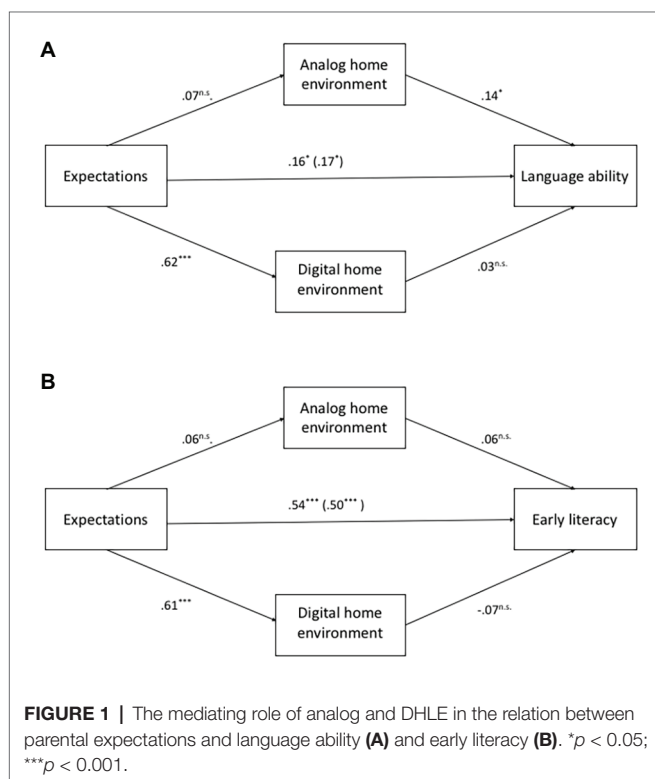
A

Analog home environment

$.07^{n.s.}$

$.14^{*}$

Expectations

$.16^{*}$ ($.17^{*}$)

Language ability

$.62^{***}$

Digital home environment

$.03^{n.s.}$

B

Analog home environment

$.06^{n.s.}$

$.06^{n.s.}$

Expectations

$.54^{***}$ ($.50^{***}$ )

Early literacy

$.61^{***}$

Digital home environment

$-.07^{n.s.}$

FIGURE 1 | The mediating role of analog and DHLE in the relation between parental expectations and language ability (A) and early literacy (B). $^{*}p < 0.05$; $^{***}p < 0.001$.